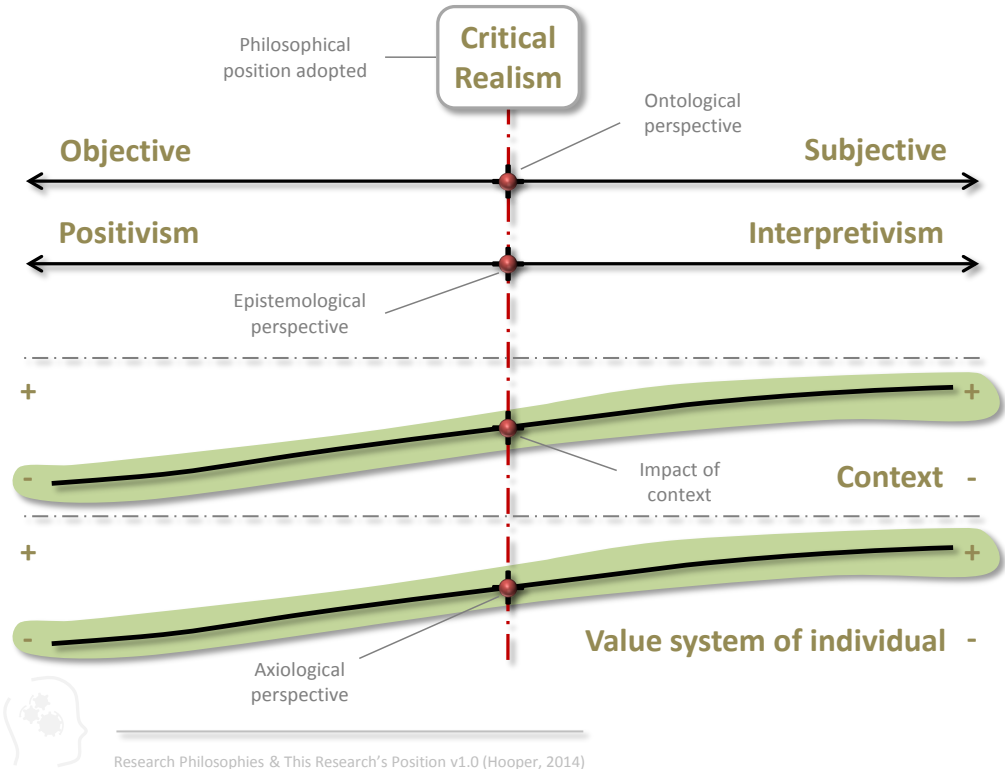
Philosophical position adopted

Critical Realism

Ontological perspective

Objective

Subjective

Positivism

Interpretivism

Epistemological perspective

+

+

-

Impact of context

Context -

+

+

-

Value system of individual -

Axiological perspective

Research Philosophies & This Research's Position v1.0 (Hooper, 2014)